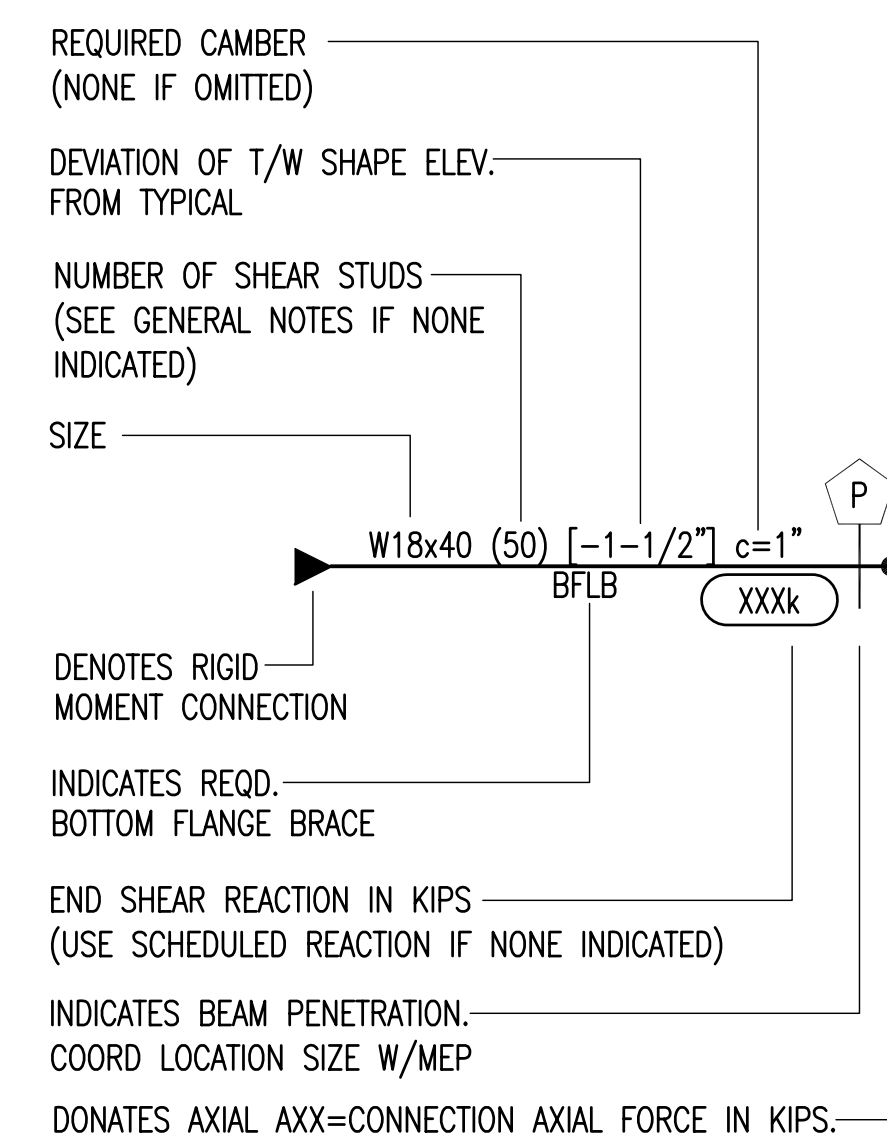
REQUIRED CAMBER
(NONE IF OMITTED)

DEVIATION OF T/W SHAPE ELEV.
FROM TYPICAL

NUMBER OF SHEAR STUDS
(SEE GENERAL NOTES IF NONE INDICATED)

SIZE

W18x40 (50) [−1−1/2"] c=1"

BFLB

XXXk

P

DENOTES RIGID
MOMENT CONNECTION

INDICATES REQD.
BOTTOM FLANGE BRACE

END SHEAR REACTION IN KIPS
(USE SCHEDULED REACTION IF NONE INDICATED)

INDICATES BEAM PENETRATION.
COORD LOCATION SIZE W/MEP

DONATES AXIAL AXX=CONNECTION AXIAL FORCE IN KIPS.